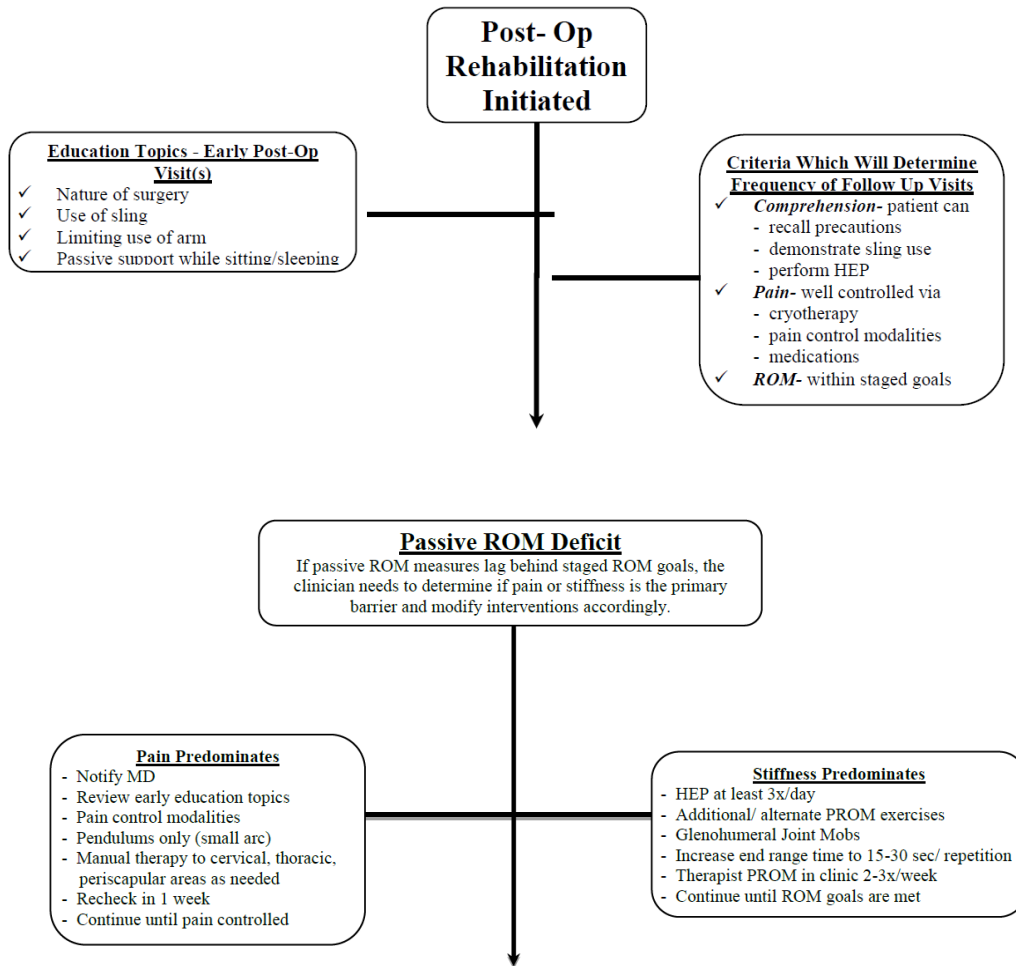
Post- Op Rehabilitation Initiated

Education Topics - Early Post-Op Visit(s)
✓ Nature of surgery
✓ Use of sling
✓ Limiting use of arm
✓ Passive support while sitting/sleeping

Criteria Which Will Determine Frequency of Follow Up Visits
✓ Comprehension- patient can
- recall precautions
- demonstrate sling use
- perform HEP
✓ Pain- well controlled via
- cryotherapy
- pain control modalities
- medications
✓ ROM- within staged goals

Passive ROM Deficit
If passive ROM measures lag behind staged ROM goals, the clinician needs to determine if pain or stiffness is the primary barrier and modify interventions accordingly.

Pain Predominates
- Notify MD
- Review early education topics
- Pain control modalities
- Pendulums only (small arc)
- Manual therapy to cervical, thoracic, periscapular areas as needed
- Recheck in 1 week
- Continue until pain controlled

Stiffness Predominates
- HEP at least 3x/day
- Additional/ alternate PROM exercises
- Glenohumeral Joint Mobs
- Increase end range time to 15-30 sec/ repetition
- Therapist PROM in clinic 2-3x/week
- Continue until ROM goals are met